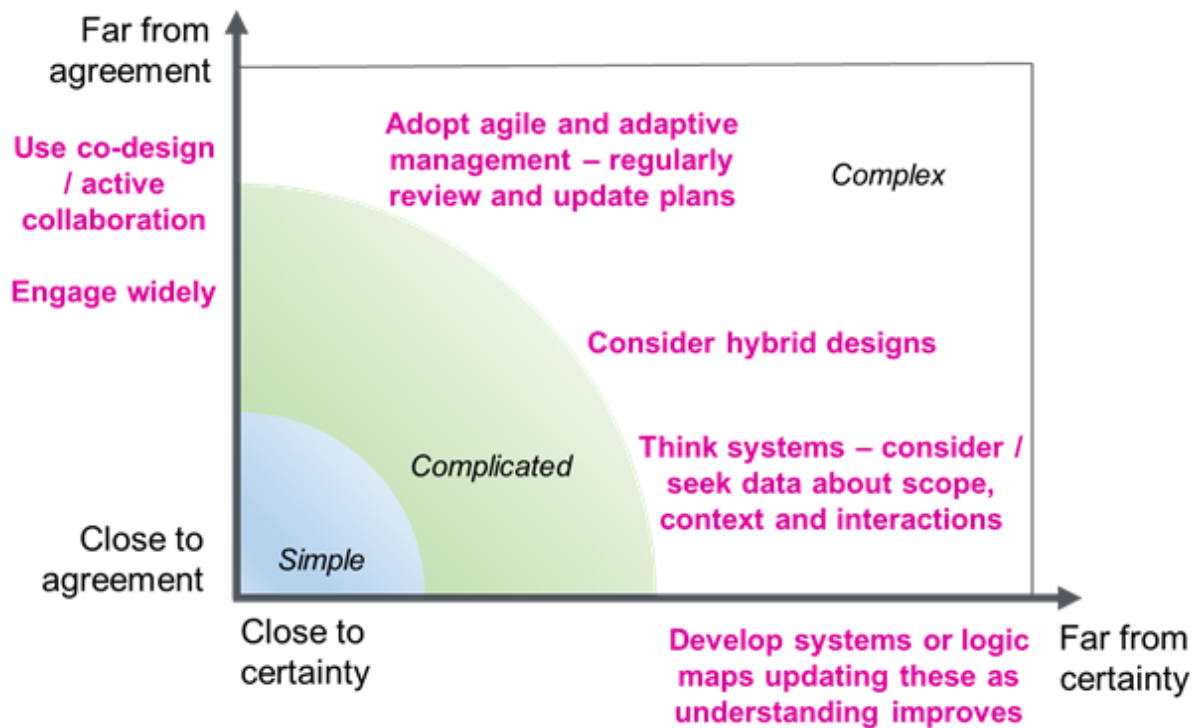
Far from agreement

Use co-design / active collaboration

Engage widely

Close to agreement

Adopt agile and adaptive management – regularly review and update plans

Complex

Consider hybrid designs

Think systems – consider / seek data about scope, context and interactions

Complicated

Simple

Close to certainty

Develop systems or logic maps updating these as understanding improves

Far from certainty